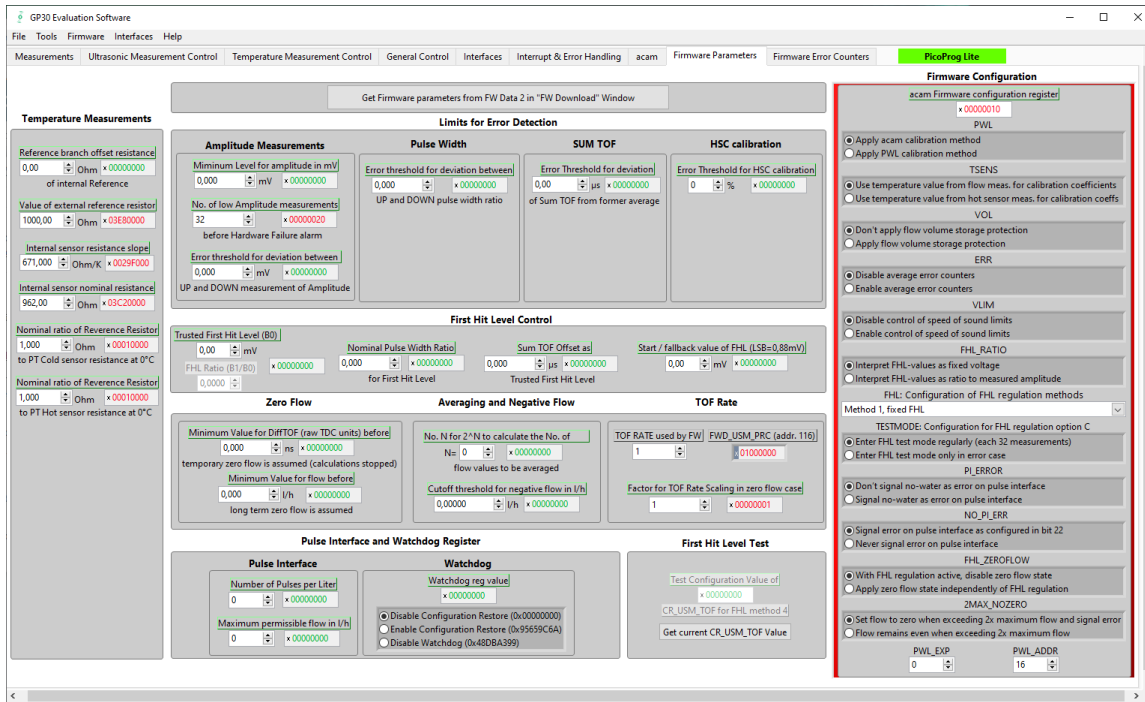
GP30 Evaluation Software

File Tools Firmware Interfaces Help

Measurements | Ultrasonic Measurement Control | Temperature Measurement Control | General Control | Interfaces | Interrupt & Error Handling | acam | Firmware Parameters | Firmware Error Counters | PicoProg Lite

Get Firmware parameters from FW Data 2 in "FW Download" Window

Temperature Measurements

Reference branch offset resistance
0,00 Ohm x 00000000
of internal Reference

Value of external reference resistor
1000,00 Ohm x 03E80000

Internal sensor resistance slope
671,000 Ohm/K x 0029F000

Internal sensor nominal resistance
962,00 Ohm x 03C20000

Nominal ratio of Reverence Resistor
1,000 Ohm x 00010000
to PT Cold sensor resistance at 0°C

Nominal ratio of Reverence Resistor
1,000 Ohm x 00010000
to PT Hot sensor resistance at 0°C

Limits for Error Detection

Amplitude Measurements
Miminum Level for amplitude in mV
0,000 mV x 00000000
No. of low Amplitude measurements
32 x 00000020
before Hardware Failure alarm
Error threshold for deviation between
0,000 mV x 00000000
UP and DOWN measurement of Amplitude

Pulse Width
Error threshold for deviation between
0,000 x 00000000
UP and DOWN pulse width ratio

SUM TOF
Error Threshold for deviation
0,00 µs x 00000000
of Sum TOF from former average

HSC calibration
Error Threshold for HSC calibration
0 % x 00000000

First Hit Level Control

Trusted First Hit Level (B0)
0,00 mV
FHL Ratio (B1/B0) x 00000000
0,0000

Nominal Pulse Width Ratio
0,000 x 00000000
for First Hit Level

Sum TOF Offset as
0,000 µs x 00000000
Trusted First Hit Level

Start / fallback value of FHL (LSB=0,88mV)
0,00 mV x 00000000

Zero Flow
Minimum Value for DiffTOF (raw TDC units) before
0,000 ns x 00000000
temporary zero flow is assumed (calculations stopped)
Minimum Value for flow before
0,000 l/h x 00000000
long term zero flow is assumed

Averaging and Negative Flow
No. N for 2^N to calculate the No. of
N= 0 x 00000000
flow values to be averaged
Cutoff threshold for negative flow in l/h
0,00000 l/h x 00000000

TOF Rate
TOF RATE used by FW
1
FWD_USM_PRC (addr. 116)
x 01000000
Factor for TOF Rate Scaling in zero flow case
1 x 00000001

Pulse Interface and Watchdog Register

Pulse Interface
Number of Pulses per Liter
0 x 00000000
Maximum permissible flow in l/h
0 x 00000000

Watchdog
Watchdog reg value
x 00000000
Disable Configuration Restore (0x00000000)
Enable Configuration Restore (0x95659C6A)
Disable Watchdog (0x48DBA399)

First Hit Level Test
Test Configuration Value of
x 00000000
CR_USM_TOF for FHL method 4
Get current CR_USM_TOF Value

Firmware Configuration
acam Firmware configuration register
x 00000010
PWL
Apply acam calibration method
Apply PWL calibration method
TSENS
Use temperature value from flow meas. for calibration coefficients
Use temperature value from hot sensor meas. for calibration coeffs
VOL
Don't apply flow volume storage protection
Apply flow volume storage protection
ERR
Disable average error counters
Enable average error counters
VLIM
Disable control of speed of sound limits
Enable control of speed of sound limits
FHL_RATIO
Interpret FHL-values as fixed voltage
Interpret FHL-values as ratio to measured amplitude
FHL: Configuration of FHL regulation methods
Method 1, fixed FHL
TESTMODE: Configuration for FHL regulation option C
Enter FHL test mode regularly (each 32 measurements)
Enter FHL test mode only in error case
PI_ERROR
Don't signal no-water as error on pulse interface
Signal no-water as error on pulse interface
NO_PI_ERR
Signal error on pulse interface as configured in bit 22
Never signal error on pulse interface
FHL_ZEROFLOW
With FHL regulation active, disable zero flow state
Apply zero flow state independently of FHL regulation
2MAX_NOZERO
Set flow to zero when exceeding 2x maximum flow and signal error
Flow remains even when exceeding 2x maximum flow
PWL_EXP
0
PWL_ADDR
16